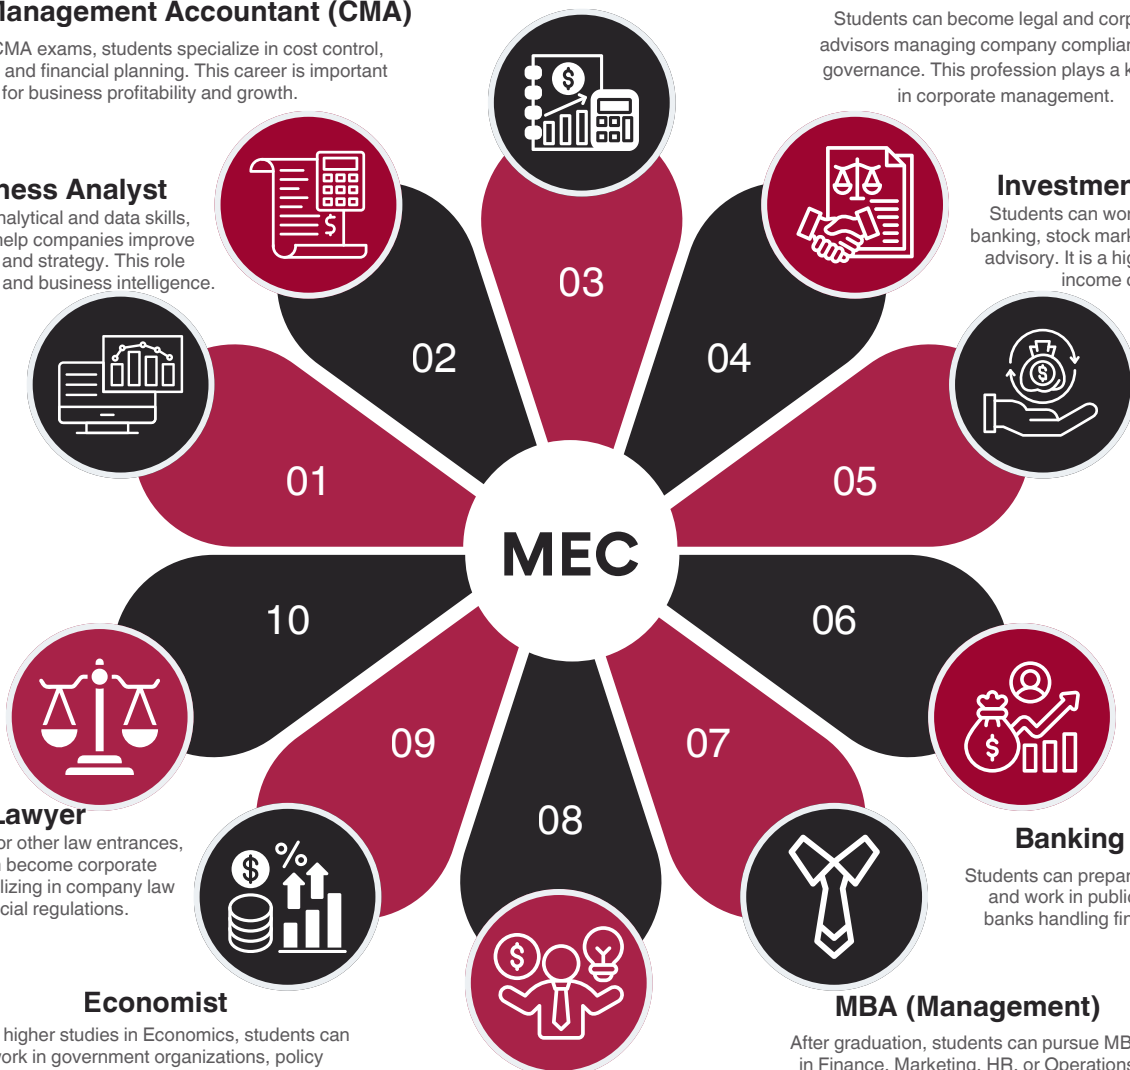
Management Accountant (CMA)

CMA exams, students specialize in cost control, and financial planning. This career is important for business profitability and growth.

Students can become legal and corp advisors managing company complian governance. This profession plays a k in corporate management.

ness Analyst

nalytical and data skills, help companies improve and strategy. This role and business intelligence.

Investmer

Students can wor banking, stock mark advisory. It is a hig income

03

02

04

01

05

MEC

10

06

09

07

08

Lawyer

or other law entrances, become corporate lizing in company law cial regulations.

Banking

Students can prepar and work in public banks handling fir

Economist

higher studies in Economics, students can work in government organizations, policy

MBA (Management)

After graduation, students can pursue MB in Finance, Marketing, HR, or Operations